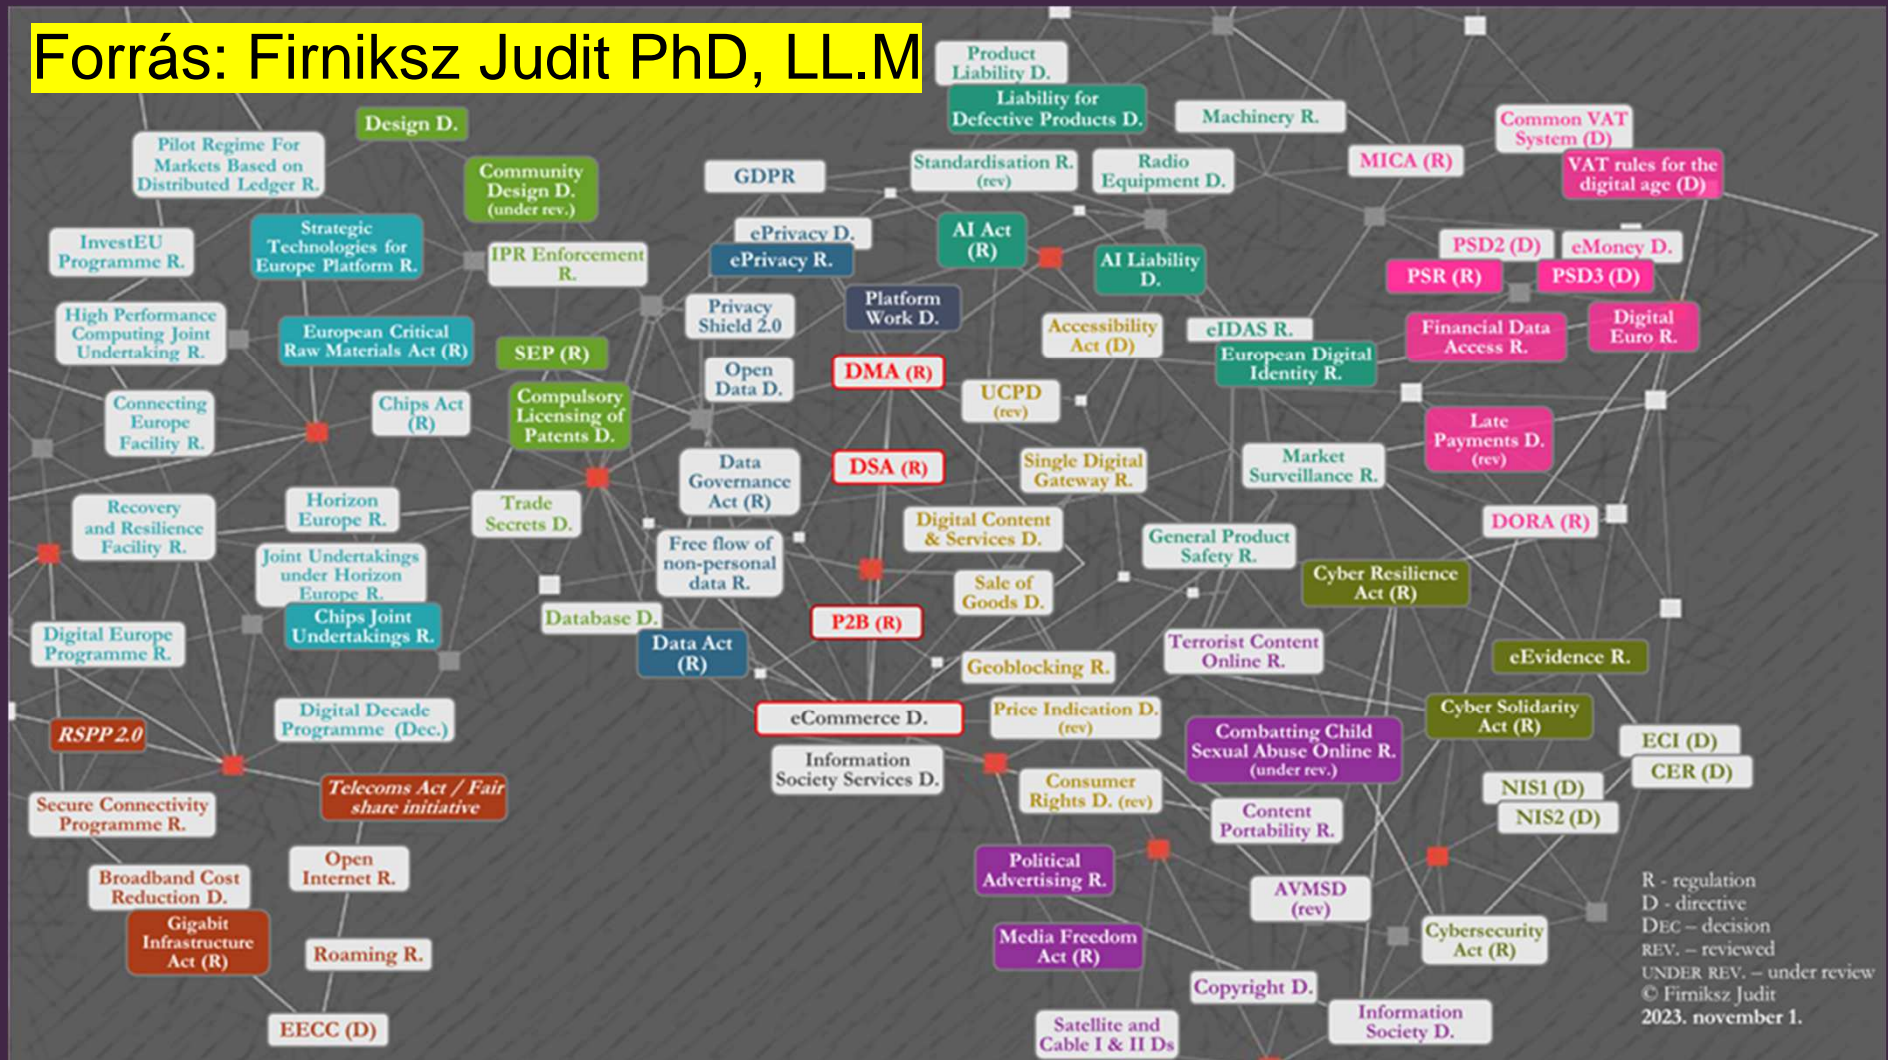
Forrás: Firniksz Judit PhD, LL.M

Product Liability D.

Liability for Defective Products D.

Machinery R.

Common VAT System (D)

Design D.

Pilot Regime For Markets Based on Distributed Ledger R.

Community Design D. (under rev.)

GDPR

Standardisation R. (rev)

Radio Equipment D.

MICA (R)

VAT rules for the digital age (D)

InvestEU Programme R.

Strategic Technologies for Europe Platform R.

IPR Enforcement R.

ePrivacy D.

ePrivacy R.

AI Act (R)

AI Liability D.

PSD2 (D)

eMoney D.

PSR (R)

PSD3 (D)

High Performance Computing Joint Undertaking R.

European Critical Raw Materials Act (R)

SEP (R)

Privacy Shield 2.0

Platform Work D.

Accessibility Act (D)

eIDAS R.

European Digital Identity R.

Financial Data Access R.

Digital Euro R.

Connecting Europe Facility R.

Chips Act (R)

Compulsory Licensing of Patents D.

Open Data D.

DMA (R)

UCPD (rev)

Late Payments D. (rev)

Data Governance Act (R)

DSA (R)

Single Digital Gateway R.

Market Surveillance R.

Recovery and Resilience Facility R.

Horizon Europe R.

Trade Secrets D.

Digital Content & Services D.

DORA (R)

Joint Undertakings under Horizon Europe R.

Free flow of non-personal data R.

General Product Safety R.

Cyber Resilience Act (R)

Sale of Goods D.

Chips Joint Undertakings R.

Database D.

Digital Europe Programme R.

Data Act (R)

P2B (R)

Terrorist Content Online R.

eEvidence R.

Geoblocking R.

RSPP 2.0

Digital Decade Programme (Dec.)

eCommerce D.

Price Indication D. (rev)

Combatting Child Sexual Abuse Online R. (under rev.)

Cyber Solidarity Act (R)

ECI (D)

CER (D)

Information Society Services D.

Telecoms Act / Fair share initiative

Consumer Rights D. (rev)

Content Portability R.

NIS1 (D)

NIS2 (D)

Secure Connectivity Programme R.

Open Internet R.

Political Advertising R.

AVMSD (rev)

Broadband Cost Reduction D.

Gigabit Infrastructure Act (R)

Media Freedom Act (R)

Cybersecurity Act (R)

Roaming R.

Copyright D.

R - regulation
D - directive
DEC – decision
REV. – reviewed
UNDER REV. – under review
© Firniksz Judit
2023. november 1.

EECC (D)

Satellite and Cable I & II Ds

Information Society D.